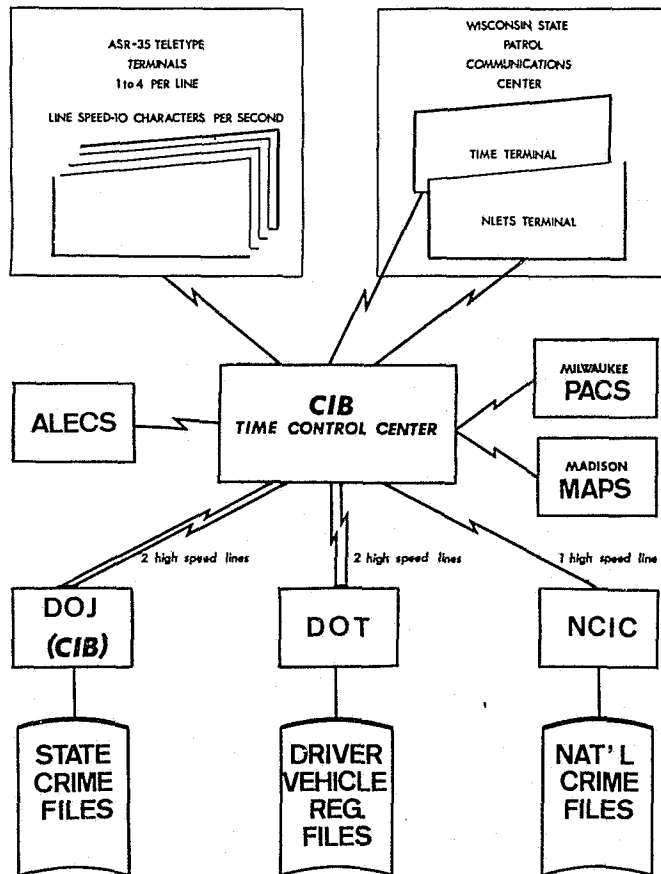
ASR-35 TELETYPE TERMINALS 1 to 4 PER LINE

LINE SPEED-10 CHARACTERS PER SECOND

WISCONSIN STATE PATROL COMMUNICATIONS CENTER

TIME TERMINAL

NLETS TERMINAL

ALECS

CIB
TIME CONTROL CENTER

MILWAUKEE
PACS

MADISON
MAPS

2 high speed lines

2 high speed lines

1 high speed line

DOJ
(CIB)

DOT

NCIC

STATE CRIME FILES

DRIVER VEHICLE REG. FILES

NAT' L CRIME FILES